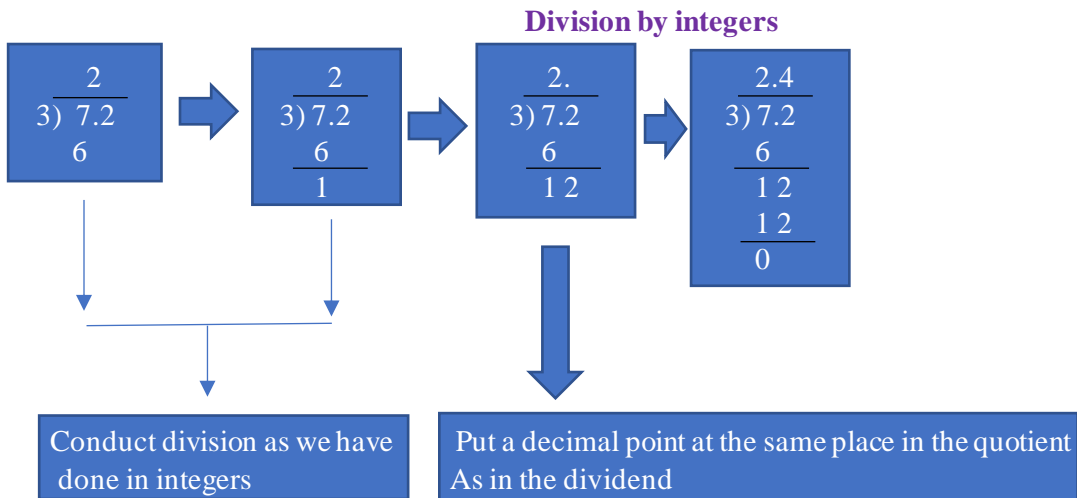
Division by integers

2
3) 7.2
6

2
3) 7.2
6
1

2.
3) 7.2
6
1 2

2.4
3) 7.2
6
1 2
1 2
0

Conduct division as we have done in integers

Put a decimal point at the same place in the quotient As in the dividend